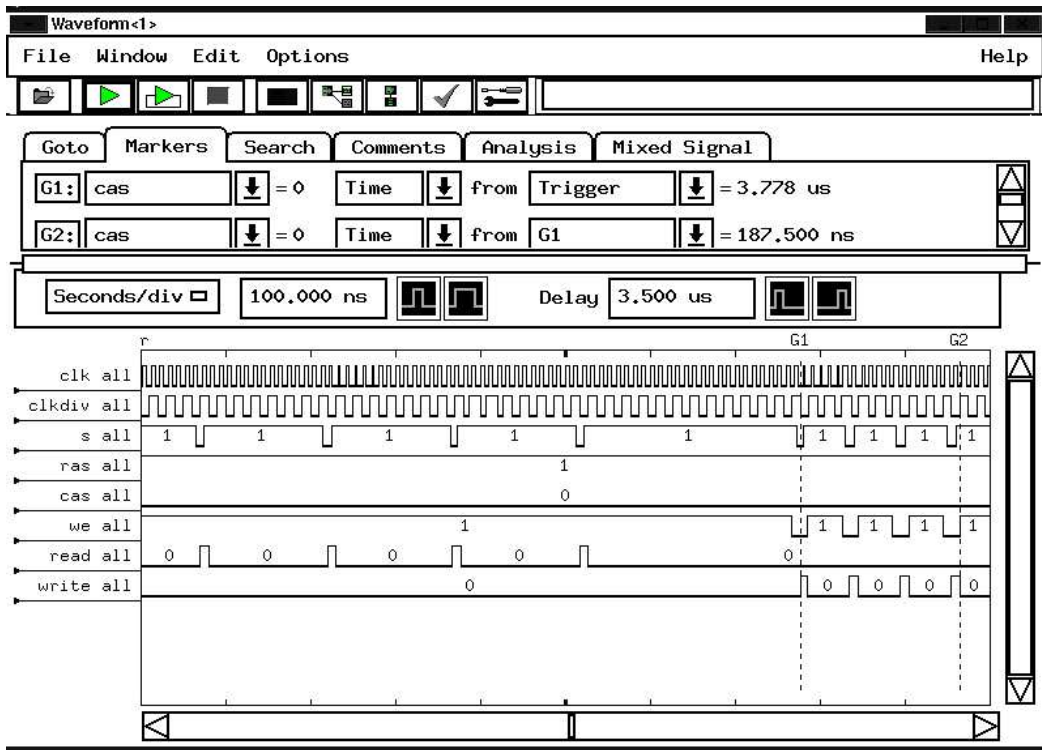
Waveform<1>

File Window Edit Options Help

Goto Markers Search Comments Analysis Mixed Signal

G1: cas = 0 Time from Trigger = 3.778 us

G2: cas = 0 Time from G1 = 187.500 ns

Seconds/div 100.000 ns Delay 3.500 us

r G1 G2

clk all

clkdiv all

s all 1 1 1 1 1 1 1 1 1

ras all 1

cas all 0

we all 1 1 1 1 1

read all 0 0 0 0 0

write all 0 0 0 0 0